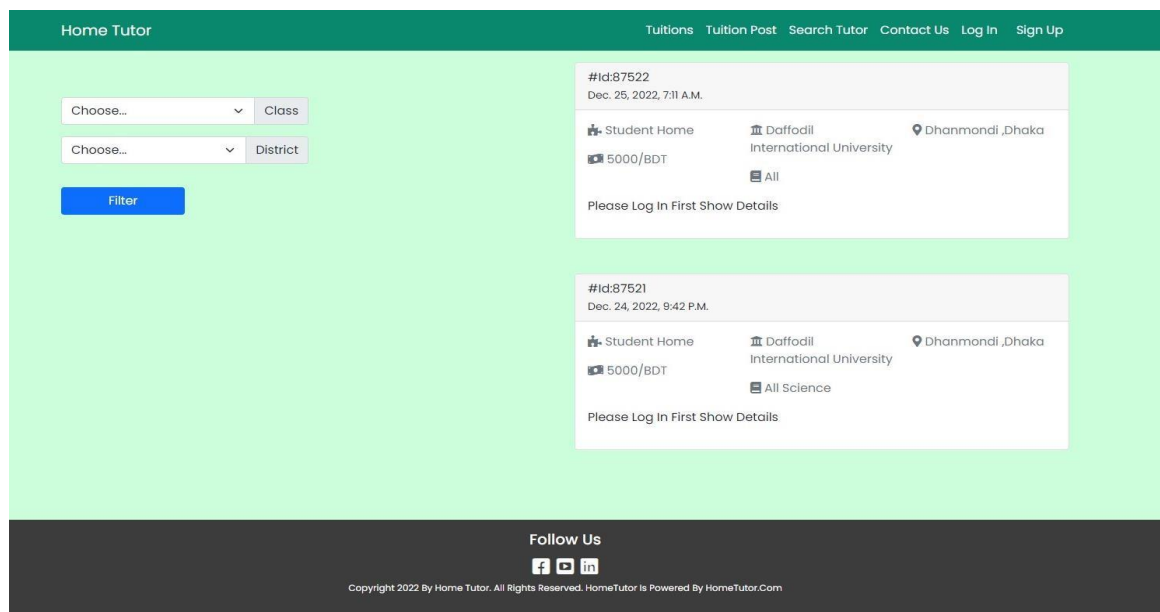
Home Tutor

Tuitions Tuition Post Search Tutor Contact Us Log In Sign Up

Choose... Class

Choose... District

Filter

#Id:87522
Dec. 25, 2022, 7:11 A.M.

Student Home
5000/BDT

Daffodil International University
All

Dhanmondi ,Dhaka

Please Log In First Show Details

#Id:87521
Dec. 24, 2022, 9:42 P.M.

Student Home
5000/BDT

Daffodil International University
All Science

Dhanmondi ,Dhaka

Please Log In First Show Details

Follow Us

Copyright 2022 By Home Tutor. All Rights Reserved. HomeTutor Is Powered By HomeTutor.Com